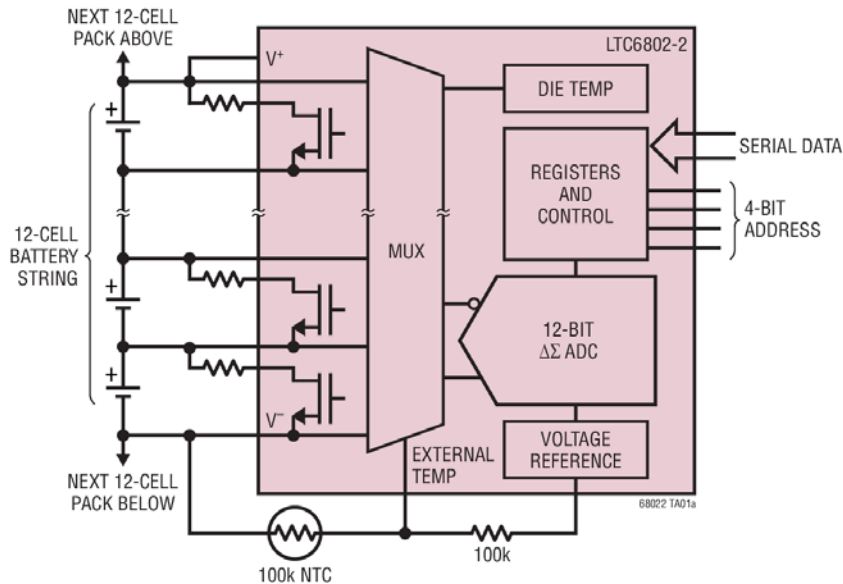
NEXT 12-CELL PACK ABOVE

$V^+$

LTC6802-2

DIE TEMP

SERIAL DATA

REGISTERS AND CONTROL

4-BIT ADDRESS

12-CELL BATTERY STRING

MUX

12-BIT $\Delta\Sigma$ ADC

$V^-$

EXTERNAL TEMP

VOLTAGE REFERENCE

NEXT 12-CELL PACK BELOW

68022 TA01a

100k NTC

100k